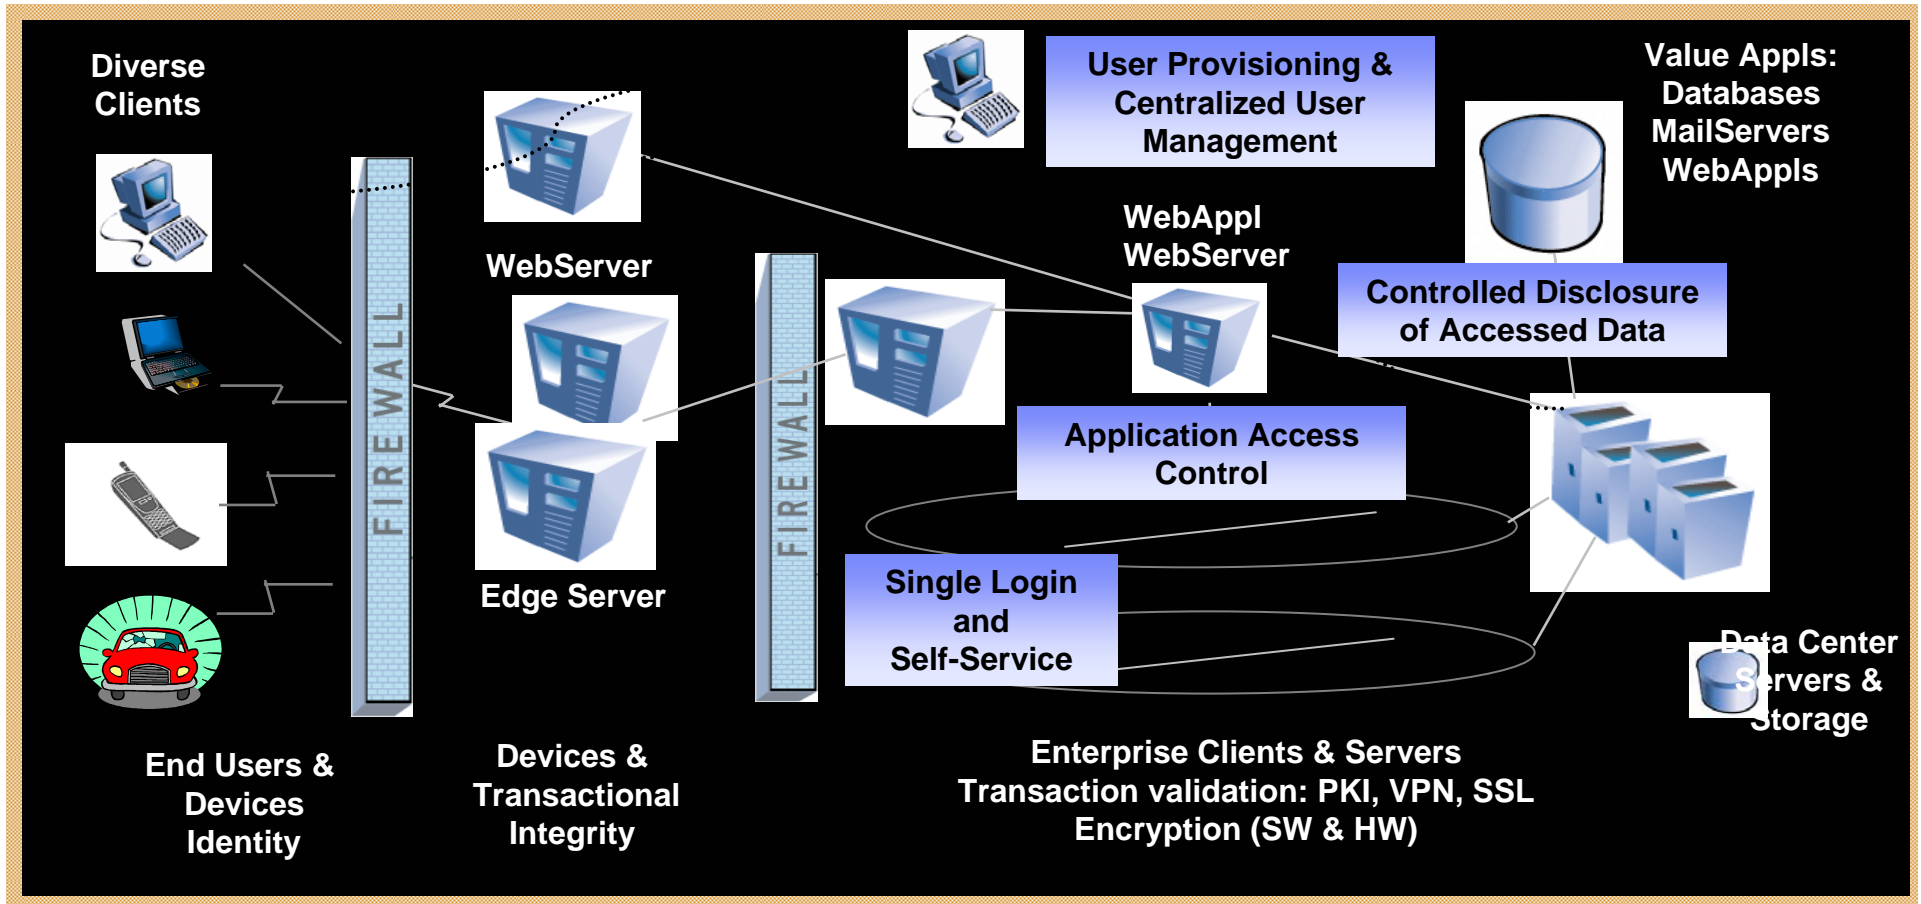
Diverse Clients

FIREWALL

WebServer

Edge Server

FIREWALL

User Provisioning & Centralized User Management

Value Appls: Databases MailServers WebAppls

WebAppl WebServer

Controlled Disclosure of Accessed Data

Application Access Control

Single Login and Self-Service

Data Center Servers & Storage

End Users & Devices Identity

Devices & Transactional Integrity

Enterprise Clients & Servers
Transaction validation: PKI, VPN, SSL
Encryption (SW & HW)